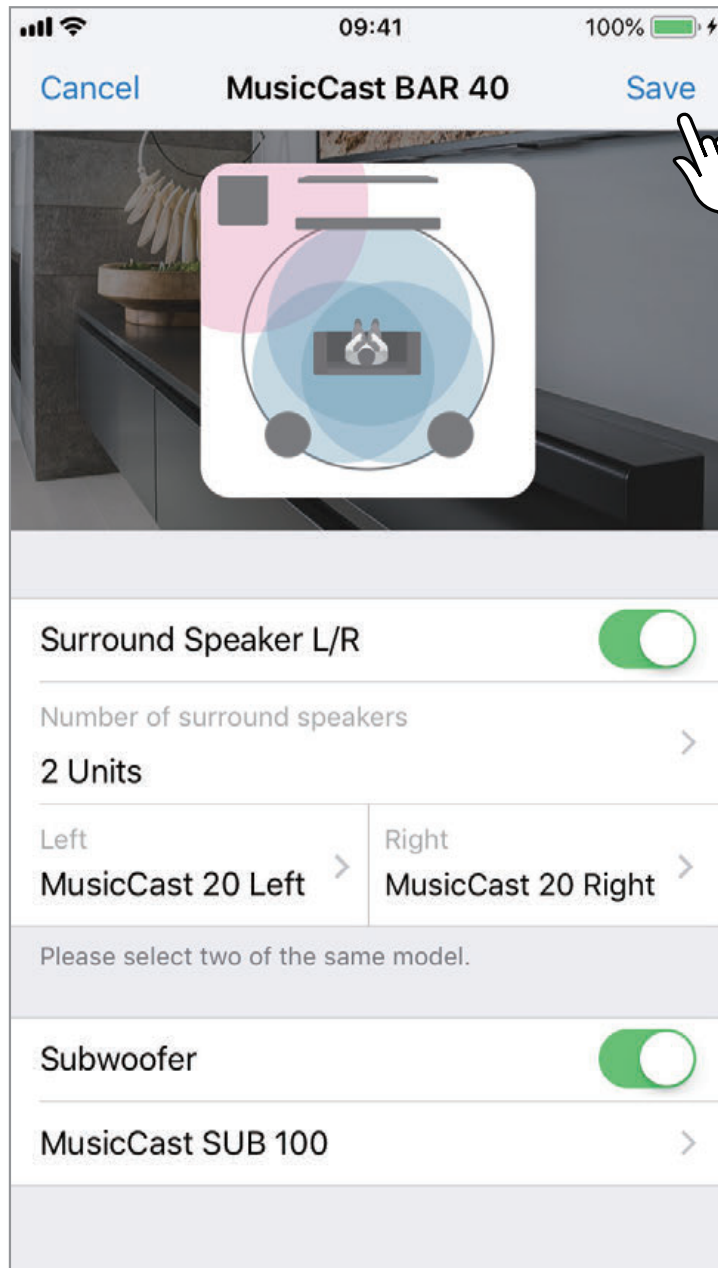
09:41
100%

Cancel MusicCast BAR 40 Save

Surround Speaker L/R

Number of surround speakers
2 Units

Left
MusicCast 20 Left

Right
MusicCast 20 Right

Please select two of the same model.

Subwoofer

MusicCast SUB 100